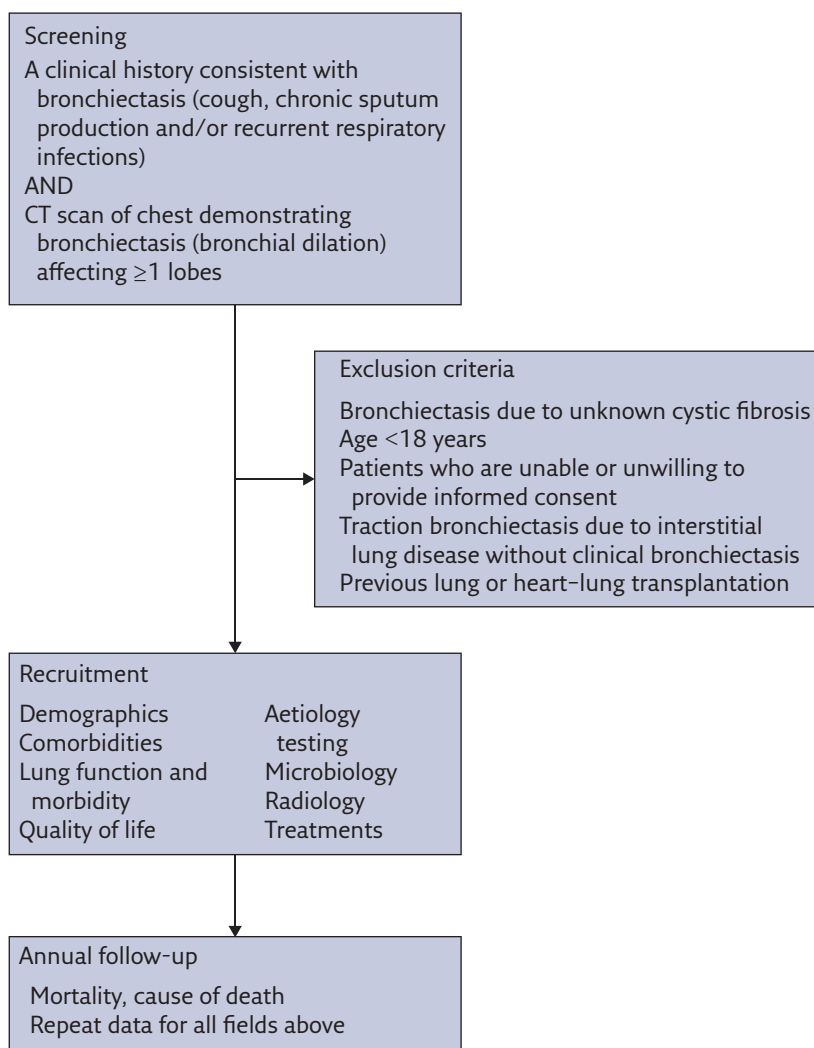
Screening

A clinical history consistent with bronchiectasis (cough, chronic sputum production and/or recurrent respiratory infections)

AND

CT scan of chest demonstrating bronchiectasis (bronchial dilation) affecting ≥1 lobes

Exclusion criteria

Bronchiectasis due to unknown cystic fibrosis
Age <18 years
Patients who are unable or unwilling to provide informed consent
Traction bronchiectasis due to interstitial lung disease without clinical bronchiectasis
Previous lung or heart–lung transplantation

Recruitment

Demographics
Comorbidities
Lung function and morbidity
Quality of life

Aetiology testing
Microbiology
Radiology
Treatments

Annual follow-up

Mortality, cause of death
Repeat data for all fields above